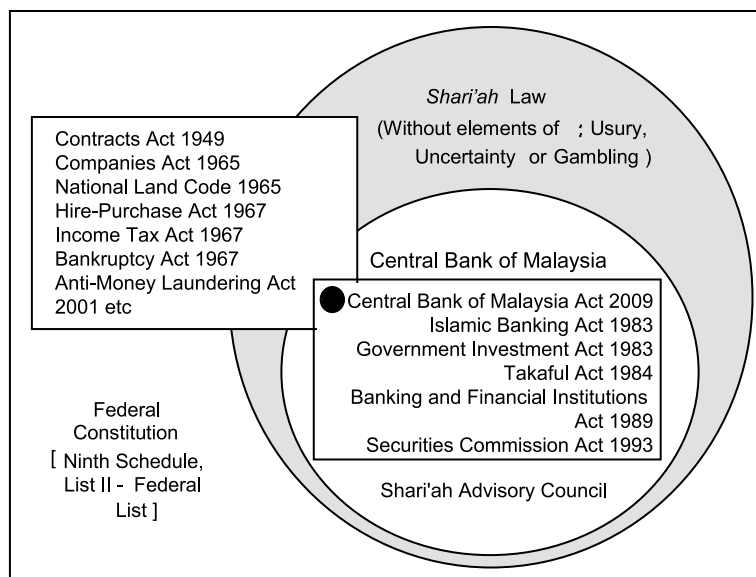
Shari'ah Law
(Without elements of ; Usury, Uncertainty or Gambling )

Contracts Act 1949
Companies Act 1965
National Land Code 1965
Hire-Purchase Act 1967
Income Tax Act 1967
Bankruptcy Act 1967
Anti-Money Laundering Act 2001 etc

Central Bank of Malaysia

Central Bank of Malaysia Act 2009
Islamic Banking Act 1983
Government Investment Act 1983
Takaful Act 1984
Banking and Financial Institutions Act 1989
Securities Commission Act 1993

Federal Constitution
[ Ninth Schedule, List II - Federal List ]

Shari'ah Advisory Council